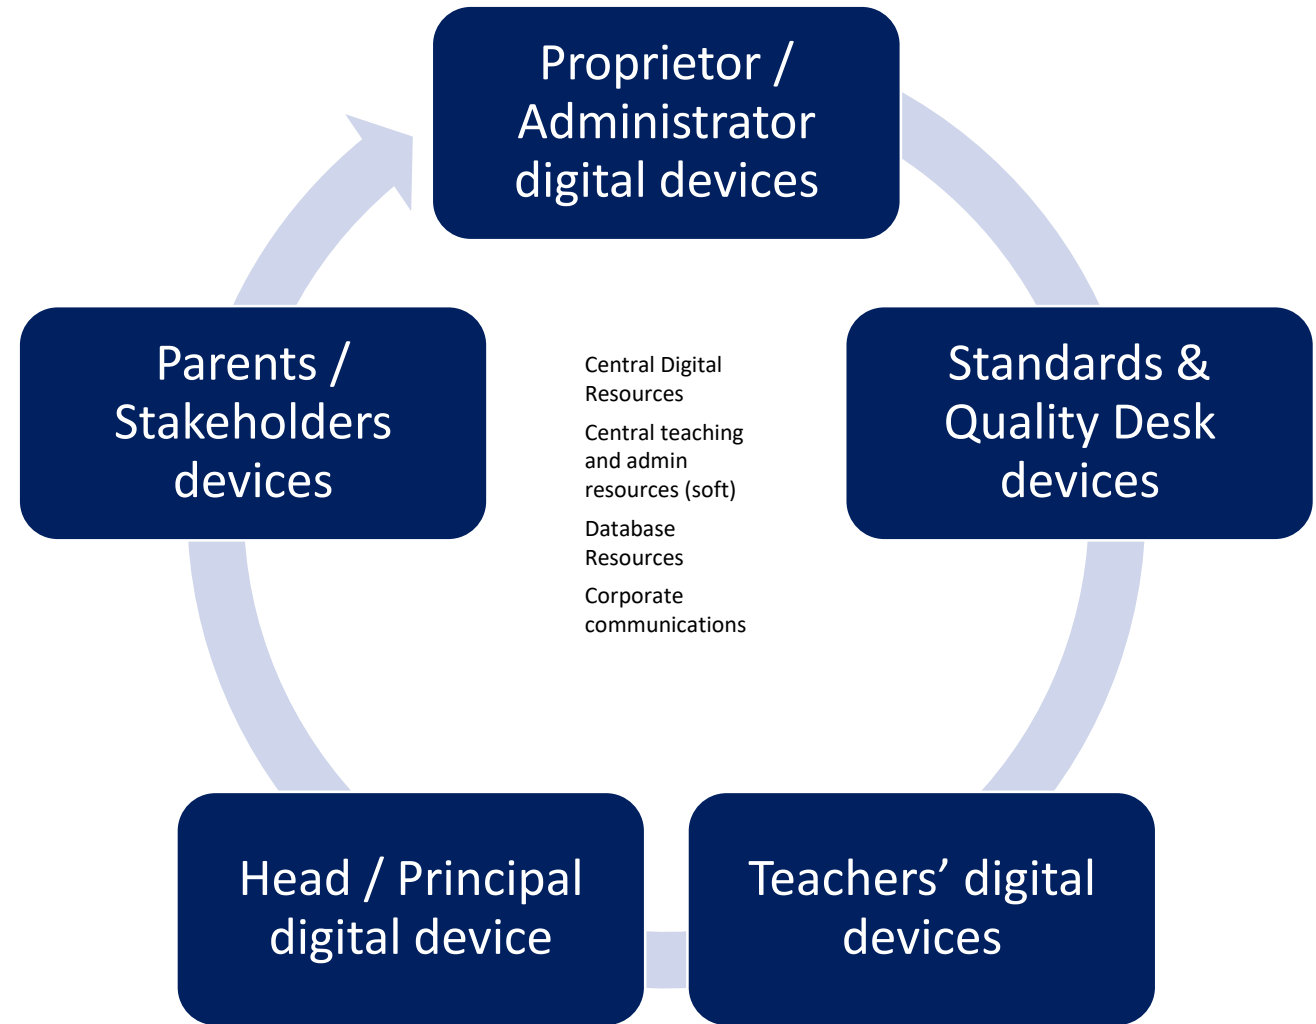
Proprietor / Administrator digital devices

Standards & Quality Desk devices

Teachers’ digital devices

Head / Principal digital device

Parents / Stakeholders devices

Central Digital Resources

Central teaching and admin resources (soft)

Database Resources

Corporate communications